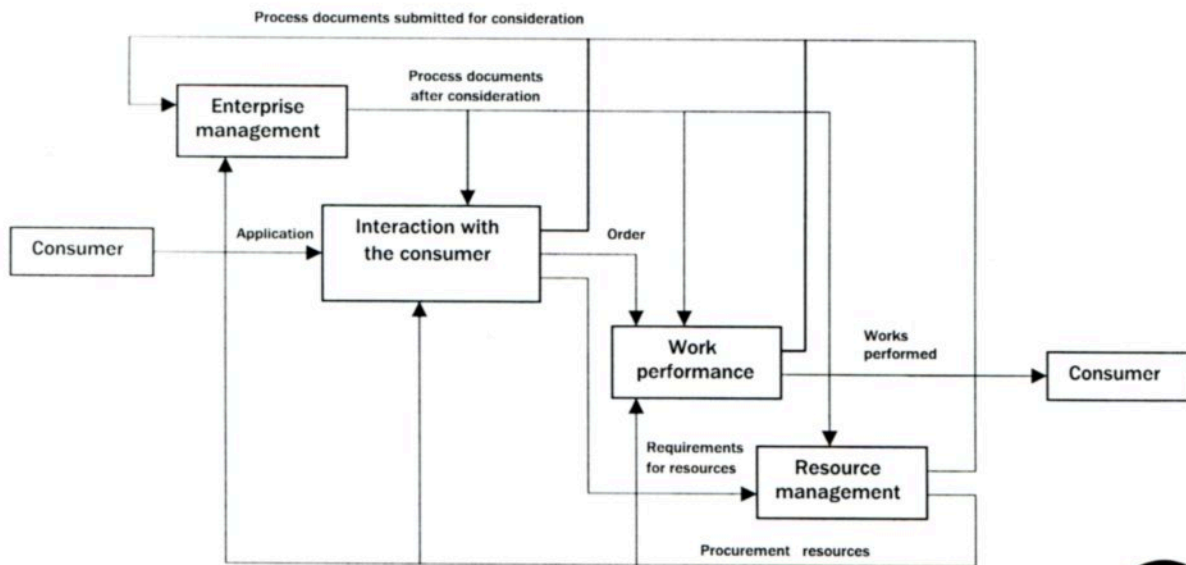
Process documents submitted for consideration

Process documents after consideration

Enterprise management

Consumer

Application

Interaction with the consumer

Order

Work performance

Works performed

Consumer

Requirements for resources

Resource management

Procurement resources